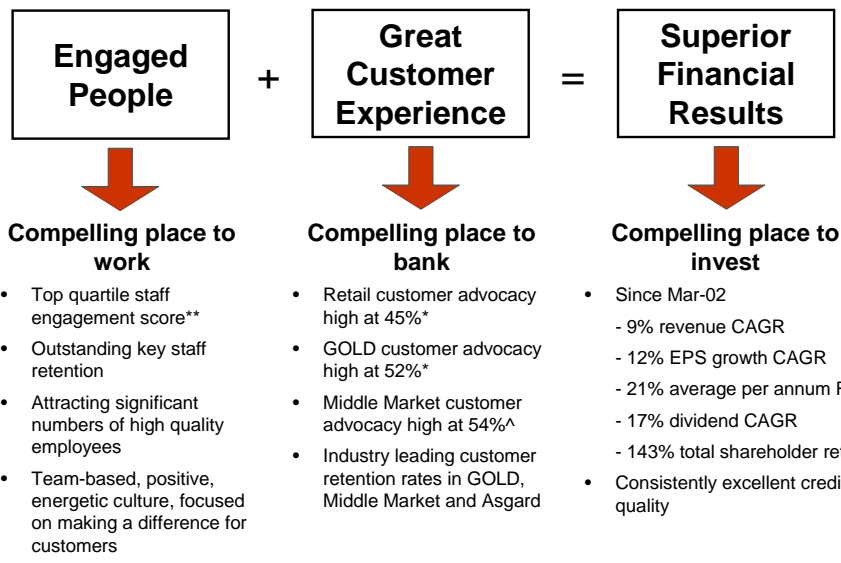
Engaged People

+

Great Customer Experience

=

Superior Financial Results

Compelling place to work

- Top quartile staff engagement score**
- Outstanding key staff retention
- Attracting significant numbers of high quality employees
- Team-based, positive, energetic culture, focused on making a difference for customers

Compelling place to bank

- Retail customer advocacy high at 45%*
- GOLD customer advocacy high at 52%*
- Middle Market customer advocacy high at 54%^
- Industry leading customer retention rates in GOLD, Middle Market and Asgard

Compelling place to invest

- Since Mar-02
  - 9% revenue CAGR
  - 12% EPS growth CAGR
  - 21% average per annum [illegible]
  - 17% dividend CAGR
  - 143% total shareholder re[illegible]
- Consistently excellent credi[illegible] quality